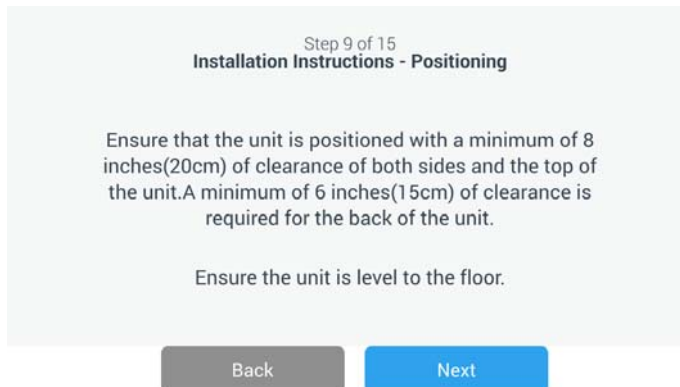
Step 9 of 15
Installation Instructions - Positioning

Ensure that the unit is positioned with a minimum of 8 inches(20cm) of clearance of both sides and the top of the unit.A minimum of 6 inches(15cm) of clearance is required for the back of the unit.

Ensure the unit is level to the floor.

Back

Next